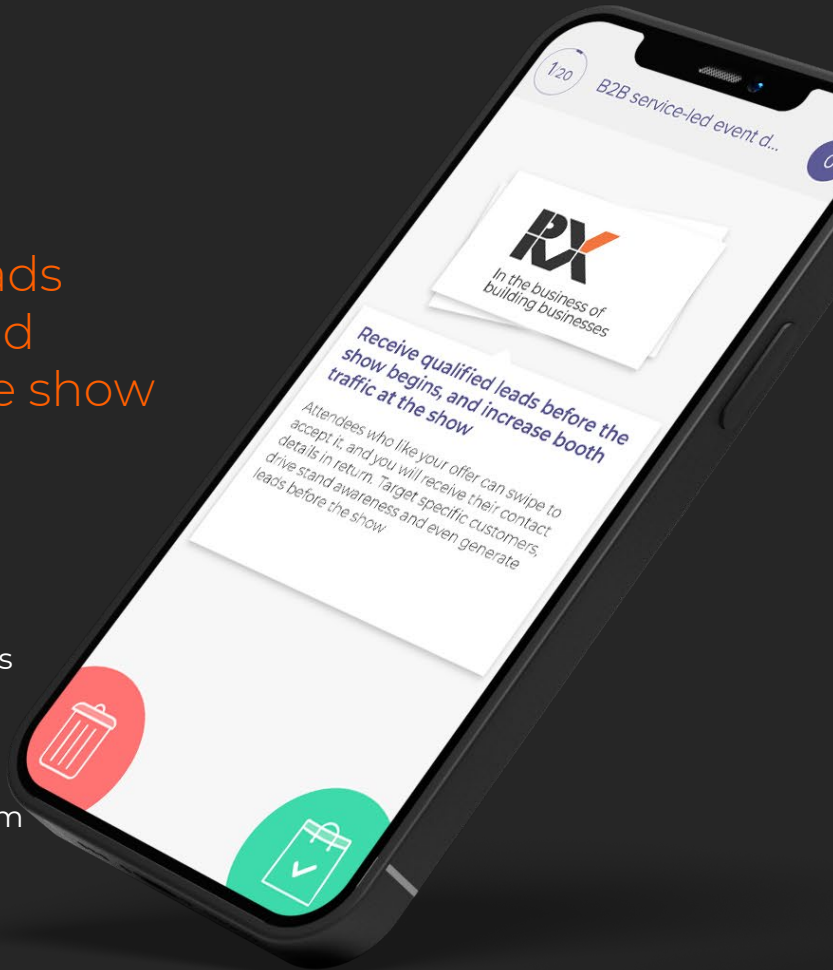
ads
d
e show

s

m

1/20 B2B service-led event d...

RX
In the business of building businesses

Receive qualified leads before the show begins, and increase booth traffic at the show

Attendees who like your offer can swipe to accept it, and you will receive their contact details in return. Target specific customers, drive stand awareness and even generate leads before the show